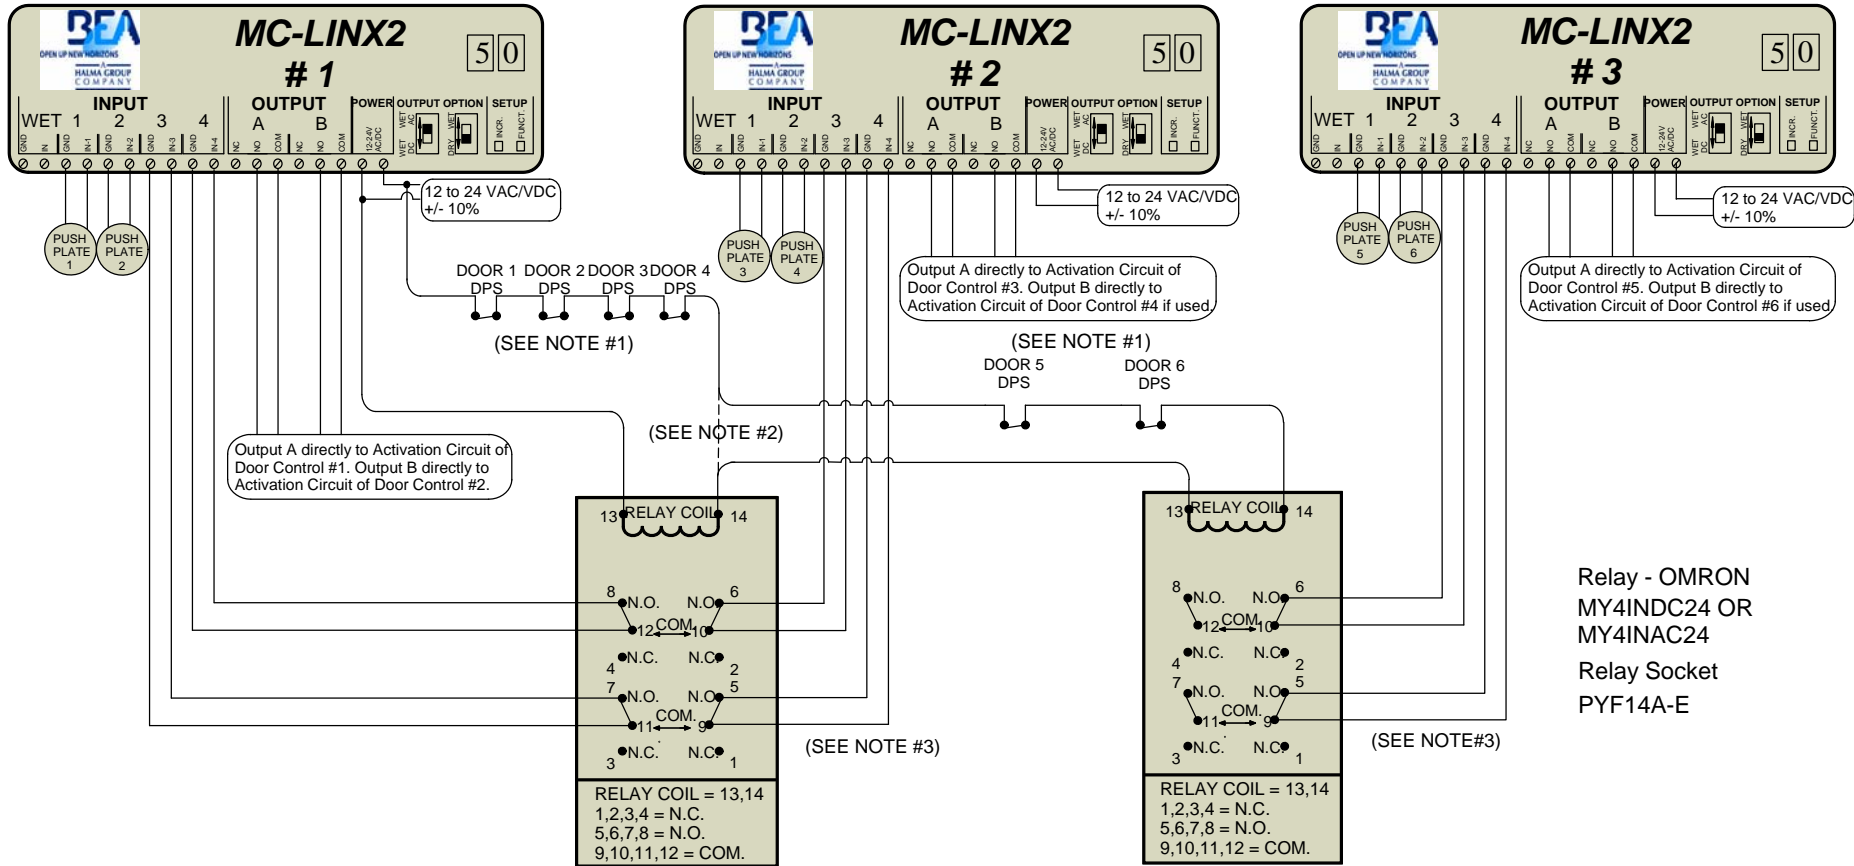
BEA
OPEN UP NEW HORIZONS
A HALMA GROUP COMPANY

MC-LINX2
# 1
5 0

INPUT
WET 1 2 3 4
GND IN GND IN-1 GND IN-2 GND IN-3 GND IN-4
OUTPUT
A B
NC NO COM NC NO COM
POWER
12-24V AC/DC
OUTPUT OPTION
WET AC WET DC DRY WET
SETUP
INCR. FUNCT.

BEA
OPEN UP NEW HORIZONS
A HALMA GROUP COMPANY

MC-LINX2
# 2
5 0

INPUT
WET 1 2 3 4
GND IN GND IN-1 GND IN-2 GND IN-3 GND IN-4
OUTPUT
A B
NC NO COM NC NO COM
POWER
12-24V AC/DC
OUTPUT OPTION
WET AC WET DC DRY WET
SETUP
INCR. FUNCT.

BEA
OPEN UP NEW HORIZONS
A HALMA GROUP COMPANY

MC-LINX2
# 3
5 0

INPUT
WET 1 2 3 4
GND IN GND IN-1 GND IN-2 GND IN-3 GND IN-4
OUTPUT
A B
NC NO COM NC NO COM
POWER
12-24V AC/DC
OUTPUT OPTION
WET AC WET DC DRY WET
SETUP
INCR. FUNCT.

12 to 24 VAC/VDC
+/- 10%

PUSH PLATE 1
PUSH PLATE 2

DOOR 1 DPS
DOOR 2 DPS
DOOR 3 DPS
DOOR 4 DPS

(SEE NOTE #1)

12 to 24 VAC/VDC
+/- 10%

PUSH PLATE 3
PUSH PLATE 4

Output A directly to Activation Circuit of Door Control #3. Output B directly to Activation Circuit of Door Control #4 if used.

12 to 24 VAC/VDC
+/- 10%

PUSH PLATE 5
PUSH PLATE 6

Output A directly to Activation Circuit of Door Control #5. Output B directly to Activation Circuit of Door Control #6 if used.

(SEE NOTE #1)
DOOR 5 DPS
DOOR 6 DPS

(SEE NOTE #2)

Output A directly to Activation Circuit of Door Control #1. Output B directly to Activation Circuit of Door Control #2.

13 RELAY COIL 14
8 N.O. N.O 6
12 COM. 10
N.C. N.C
4 2
7 N.O. N.O 5
11 COM. 9
3 N.C. N.C 1

RELAY COIL = 13,14
1,2,3,4 = N.C.
5,6,7,8 = N.O.
9,10,11,12 = COM.

(SEE NOTE #3)

13 RELAY COIL 14
8 N.O. N.O 6
12 COM. 10
N.C. N.C
4 2
7 N.O. N.O 5
11 COM. 9
3 N.C. N.C 1

RELAY COIL = 13,14
1,2,3,4 = N.C.
5,6,7,8 = N.O.
9,10,11,12 = COM.

(SEE NOTE#3)

Relay - OMRON
MY4INDC24 OR
MY4INAC24
Relay Socket
PYF14A-E